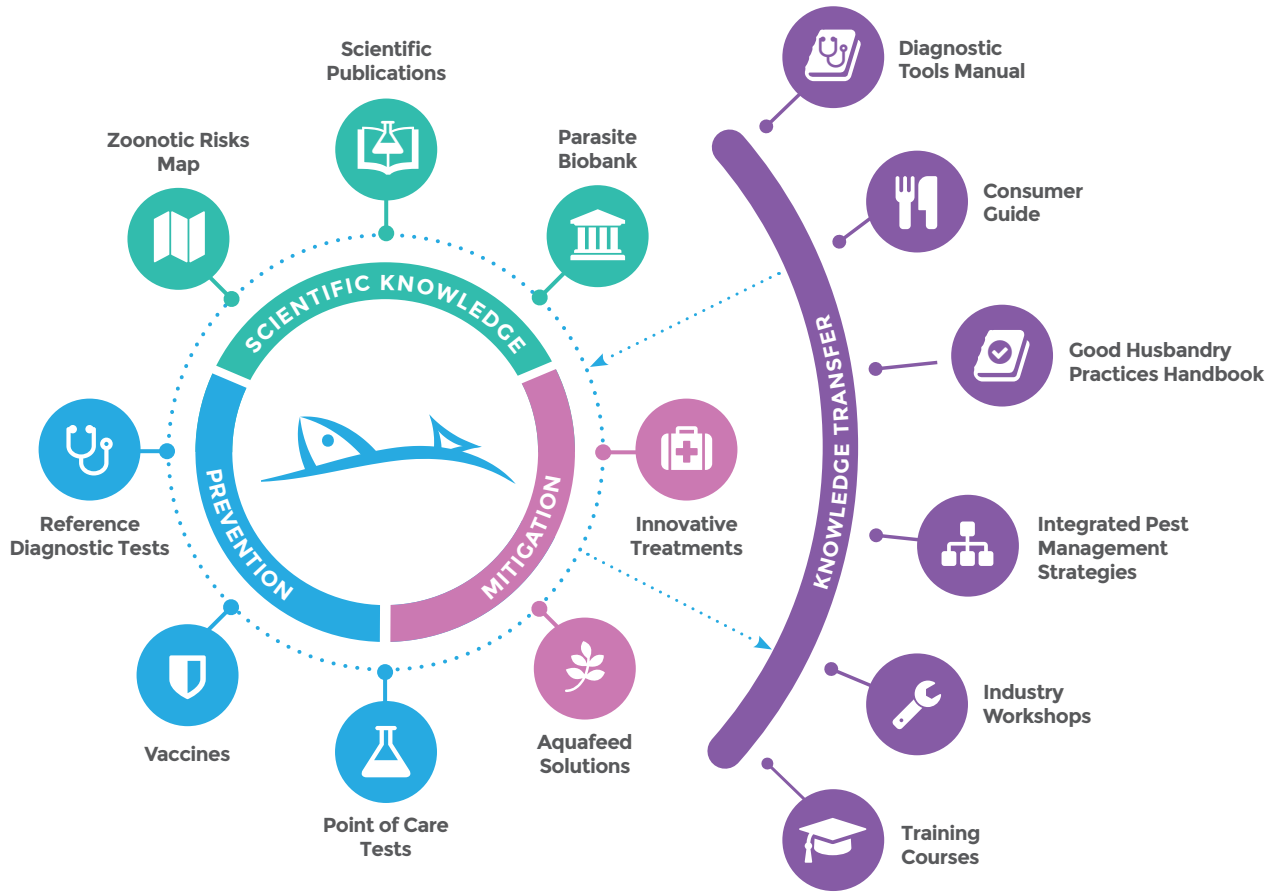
Scientific Publications

Zoonotic Risks Map

Parasite Biobank

SCIENTIFIC KNOWLEDGE

PREVENTION

MITIGATION

Reference Diagnostic Tests

Innovative Treatments

Vaccines

Point of Care Tests

Aquafeed Solutions

KNOWLEDGE TRANSFER

Diagnostic Tools Manual

Consumer Guide

Good Husbandry Practices Handbook

Integrated Pest Management Strategies

Industry Workshops

Training Courses